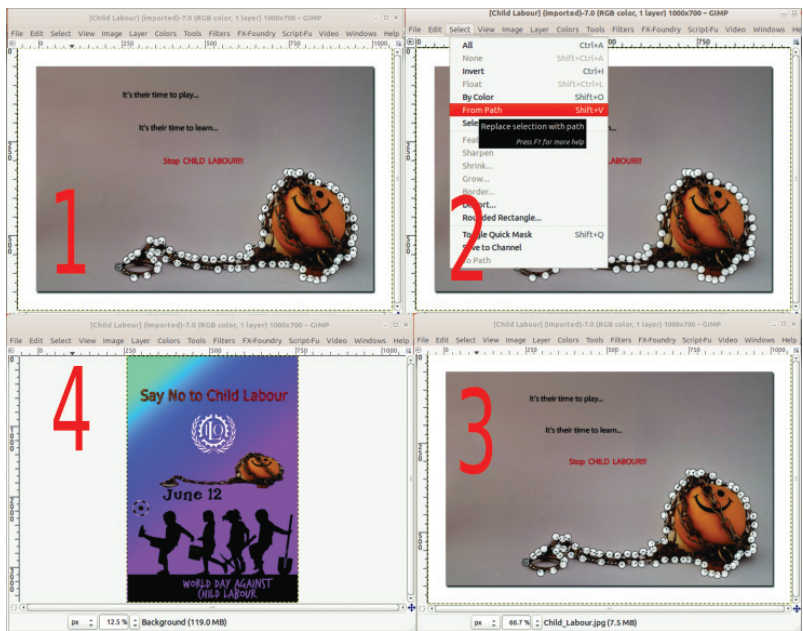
[Child Labour] (imported)-7.0 (RGB color, 1 layer) 1000x700 – GIMP

File Edit Select View Image Layer Colors Tools Filters FX-Foundry Script-Fu Video Windows Help

It's their time to play...

It's their time to learn...

Stop CHILD LABOUR!!!

1

[Child Labour] (imported)-7.0 (RGB color, 1 layer) 1000x700 – GIMP

File Edit Select View Image Layer Colors Tools Filters FX-Foundry Script-Fu Video Windows Help

All Ctrl+A
None Shift+Ctrl+A
Invert Ctrl+I
Float Shift+Ctrl+L
By Color Shift+O
From Path Shift+V
Sele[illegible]
Replace selection with path
Press F1 for more help
Fea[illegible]
Sharpen
Shrink...
Grow...
Border...
Di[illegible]tort...
Rounded Rectangle...
To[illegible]gle Quick Mask Shift+Q
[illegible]ve to Channel
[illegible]o Path

LABOUR!!!

2

[Child Labour] (imported)-7.0 (RGB color, 1 layer) 1000x700 – GIMP

File Edit Select View Image Layer Colors Tools Filters FX-Foundry Script-Fu Video Windows Help

4

Say No to Child Labour

June 12

WORLD DAY AGAINST CHILD LABOUR

px 12.5 % Background (119.0 MB)

[Child Labour] (imported)-7.0 (RGB color, 1 layer) 1000x700 – GIMP

File Edit Select View Image Layer Colors Tools Filters FX-Foundry Script-Fu Video Windows Help

It's their time to play...

It's their time to learn...

Stop CHILD LABOUR!!!

3

px 66.7 % Child_Labour.jpg (7.5 MB)